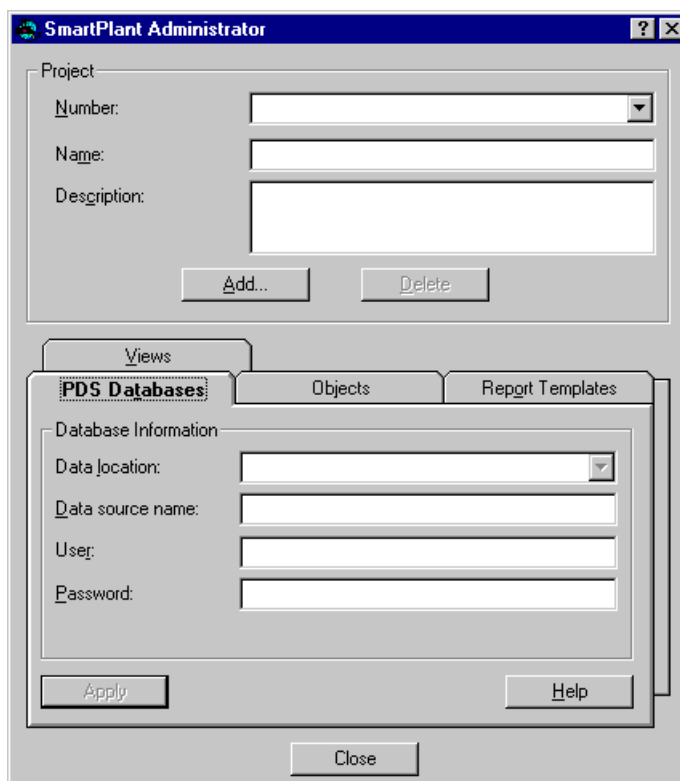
SmartPlant Administrator

?

Project

Number:

Name:

Description:

Add...

Delete

Views

PDS Databases

Objects

Report Templates

Database Information

Data location:

Data source name:

User:

Password:

Apply

Help

Close